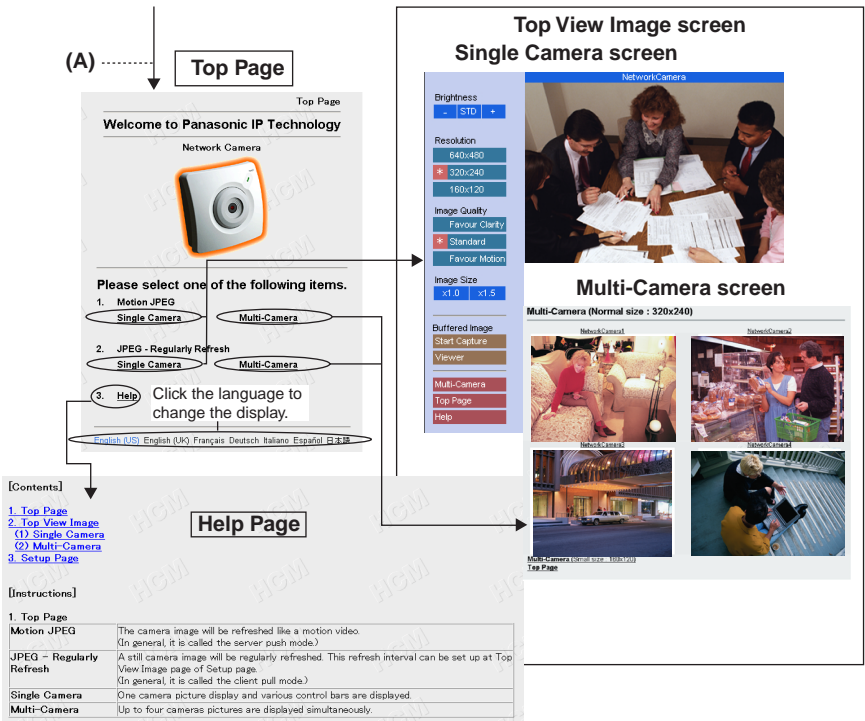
(A)

Top Page

Top Page

Welcome to Panasonic IP Technology

Network Camera

Please select one of the following items.

1. Motion JPEG

Single Camera

Multi-Camera

2. JPEG - Regularly Refresh

Single Camera

Multi-Camera

3. Help

Click the language to change the display.

English (US) English (UK) Français Deutsch Italiano Español 日本語

Top View Image screen

Single Camera screen

NetworkCamera

Brightness

- STD +

Resolution

640x480

320x240

160x120

Image Quality

Favour Clarity

Standard

Favour Motion

Image Size

x1.0 x1.5

Buffered Image

Start Capture

Viewer

Multi-Camera

Top Page

Help

Multi-Camera screen

Multi-Camera (Normal size : 320x240)

NetworkCamera1

NetworkCamera2

NetworkCamera3

NetworkCamera4

Multi-Camera (Small size : 160x120)

Top Page

[Contents]

1. Top Page

2. Top View Image

(1) Single Camera

(2) Multi-Camera

3. Setup Page

Help Page

[Instructions]

1. Top Page

| | |
|---|---|
| Motion JPEG | The camera image will be refreshed like a motion video. (In general, it is called the server push mode.) |
| JPEG - Regularly Refresh | A still camera image will be regularly refreshed. This refresh interval can be set up at Top View Image page of Setup page. (In general, it is called the client pull mode.) |
| Single Camera | One camera picture display and various control bars are displayed. |
| Multi-Camera | Up to four cameras pictures are displayed simultaneously. |